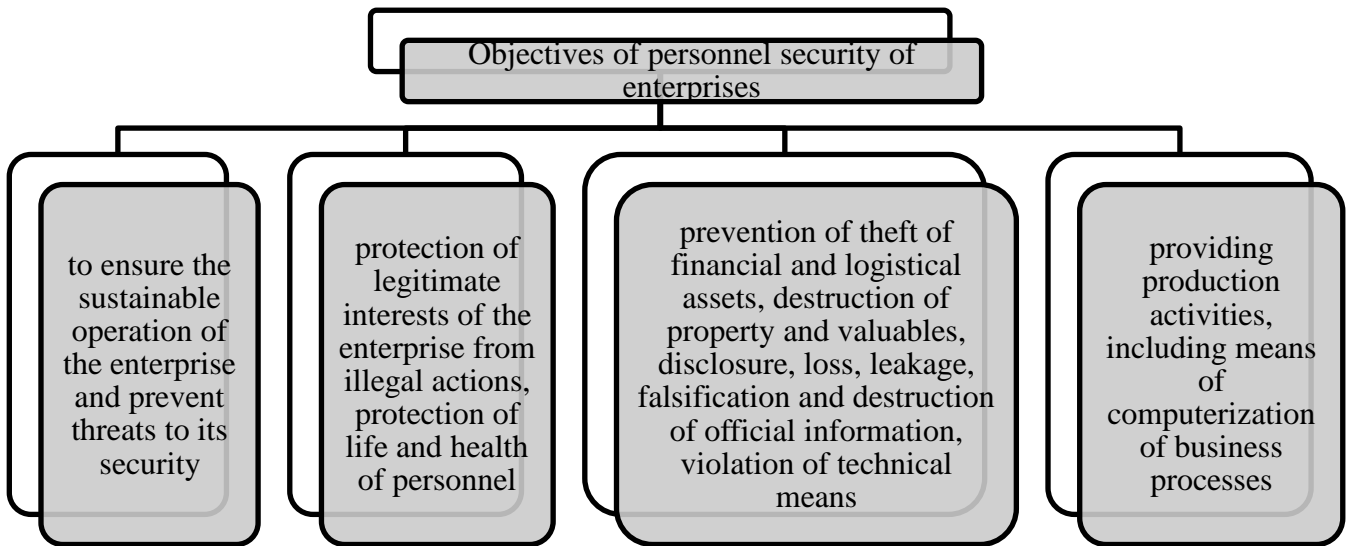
Objectives of personnel security of enterprises

to ensure the sustainable operation of the enterprise and prevent threats to its security

protection of legitimate interests of the enterprise from illegal actions, protection of life and health of personnel

prevention of theft of financial and logistical assets, destruction of property and valuables, disclosure, loss, leakage, falsification and destruction of official information, violation of technical means

providing production activities, including means of computerization of business processes